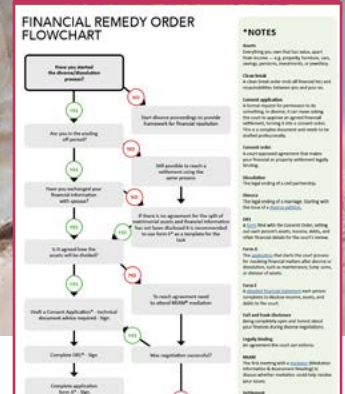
FINANCIAL REMEDY ORDER FLOWCHART

Have you started the divorce/dissolution process?

YES

NO

Start divorce proceedings to provide framework for financial resolution

Are you in the existing off period?

YES

NO

Still possible to reach a settlement using the same process

Have you exchanged your financial information with spouse?

YES

NO

If there is no agreement for the split of matrimonial assets and financial information has not been disclosed it is recommended to use form E* as a template for the task

Is it agreed how the assets will be divided?

YES

NO

To reach agreement need to attend MIAM* mediation

Draft a Consent Application* - technical document advice required - Sign

YES

Was negotiation successful?

Complete D81* - Sign

Complete application form A* - Sign

*NOTES

Assets
Everything you own that has value, apart from income — e.g. property, furniture, cars, savings, pensions, investments, or jewellery.

Clean break
A clean break order ends all financial ties and responsibilities between you and your ex.

Consent application
A formal request for permission to do something. In divorce, it can mean asking the court to approve an agreed financial settlement, turning it into a consent order. This is a complex document and needs to be drafted professionally.

Consent order
A court-approved agreement that makes your financial or property settlement legally binding.

Dissolution
The legal ending of a civil partnership.

Divorce
The legal ending of a marriage. Starting with the issue of a divorce petition.

D81
A form filed with the Consent Order, setting out each person's assets, income, debts, and other financial details for the court's review.

Form A
The application that starts the court process for resolving financial matters after divorce or dissolution, such as maintenance, lump sums, or division of assets.

Form E
A detailed financial statement each person completes in divorce, showing income, assets, and debts to the court.

Full and frank disclosure
Being completely open and honest about your finances during divorce negotiations.

Legally binding
An agreement the court can enforce.

MIAM
The first meeting with a mediator (Mediation Information & Assessment Meeting) to discuss whether mediation could help resolve your issues.

Settlement